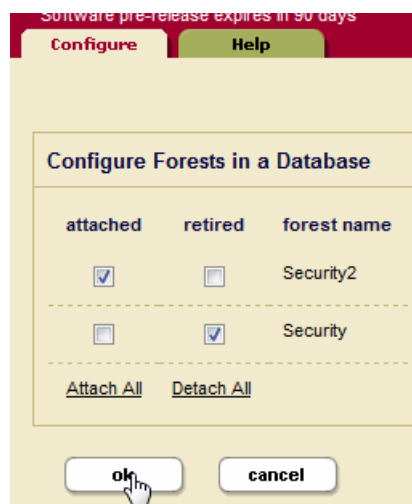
Software pre-release expires in 90 days

Configure Help

Configure Forests in a Database

| attached | retired | forest name |
|---|---|---|
| ☑ | ☐ | Security2 |
| ☐ | ☑ | Security |

Attach All Detach All

ok cancel